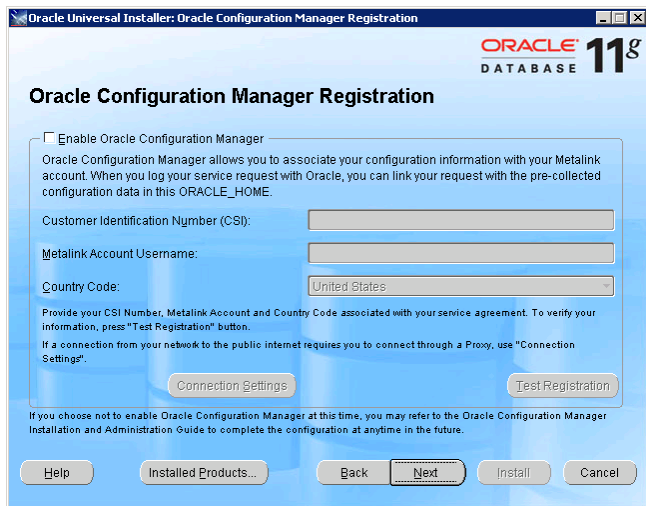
Oracle Universal Installer: Oracle Configuration Manager Registration

ORACLE DATABASE 11g

Oracle Configuration Manager Registration

Enable Oracle Configuration Manager

Oracle Configuration Manager allows you to associate your configuration information with your Metalink account. When you log your service request with Oracle, you can link your request with the pre-collected configuration data in this ORACLE_HOME.

Customer Identification Number (CSI):

Metalink Account Username:

Country Code: United States

Provide your CSI Number, Metalink Account and Country Code associated with your service agreement. To verify your information, press "Test Registration" button.

If a connection from your network to the public internet requires you to connect through a Proxy, use "Connection Settings".

Connection Settings

Test Registration

If you choose not to enable Oracle Configuration Manager at this time, you may refer to the Oracle Configuration Manager Installation and Administration Guide to complete the configuration at anytime in the future.

Help

Installed Products...

Back

Next

Install

Cancel